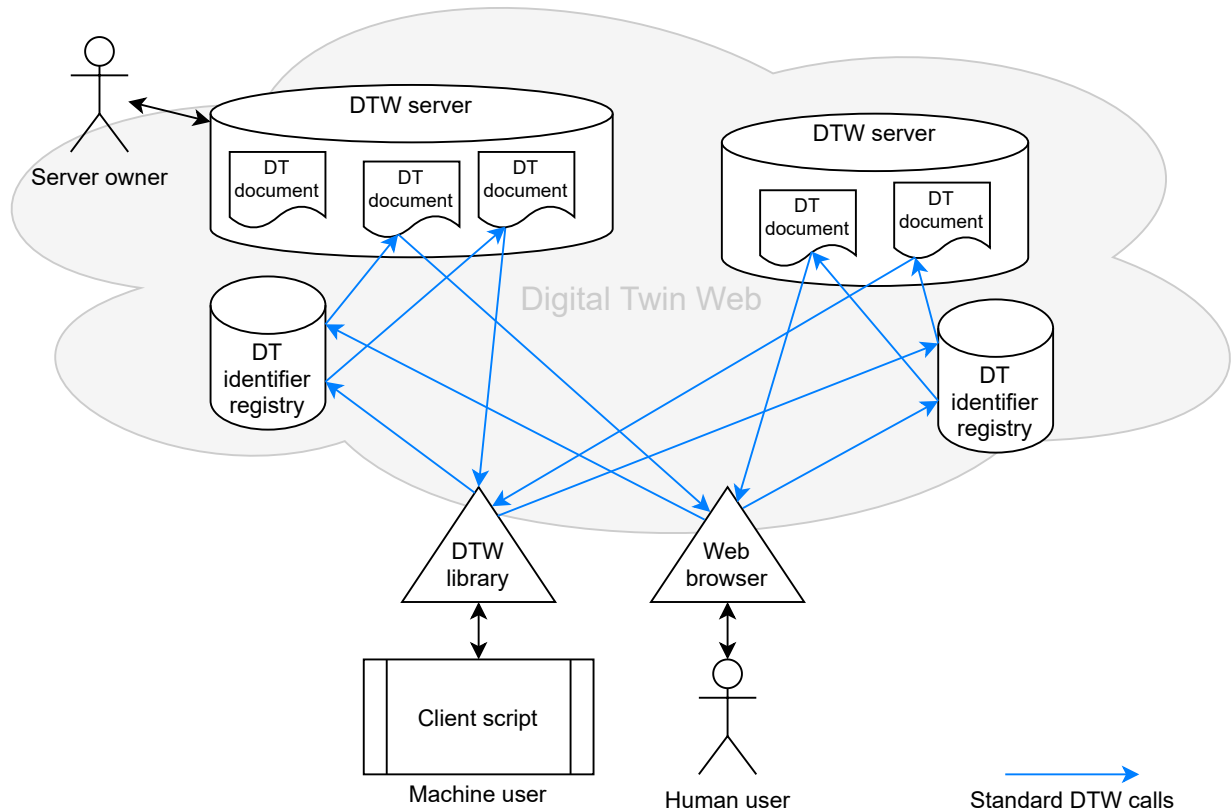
Server owner

DTW server

DT document

DT document

DT document

DTW server

DT document

DT document

Digital Twin Web

DT identifier registry

DT identifier registry

DTW library

Web browser

Client script

Machine user

Human user

Standard DTW calls